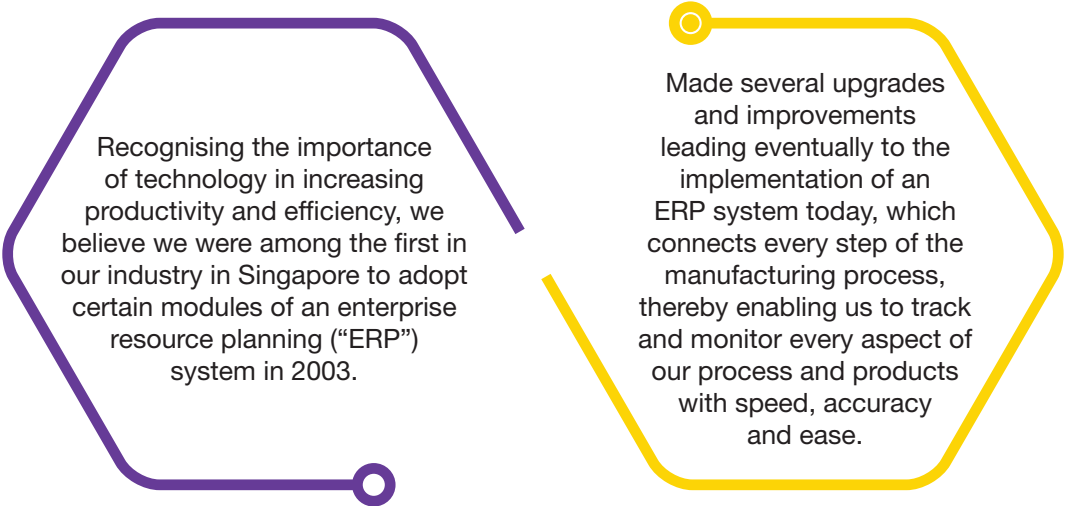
Recognising the importance of technology in increasing productivity and efficiency, we believe we were among the first in our industry in Singapore to adopt certain modules of an enterprise resource planning (“ERP”) system in 2003.

Made several upgrades and improvements leading eventually to the implementation of an ERP system today, which connects every step of the manufacturing process, thereby enabling us to track and monitor every aspect of our process and products with speed, accuracy and ease.